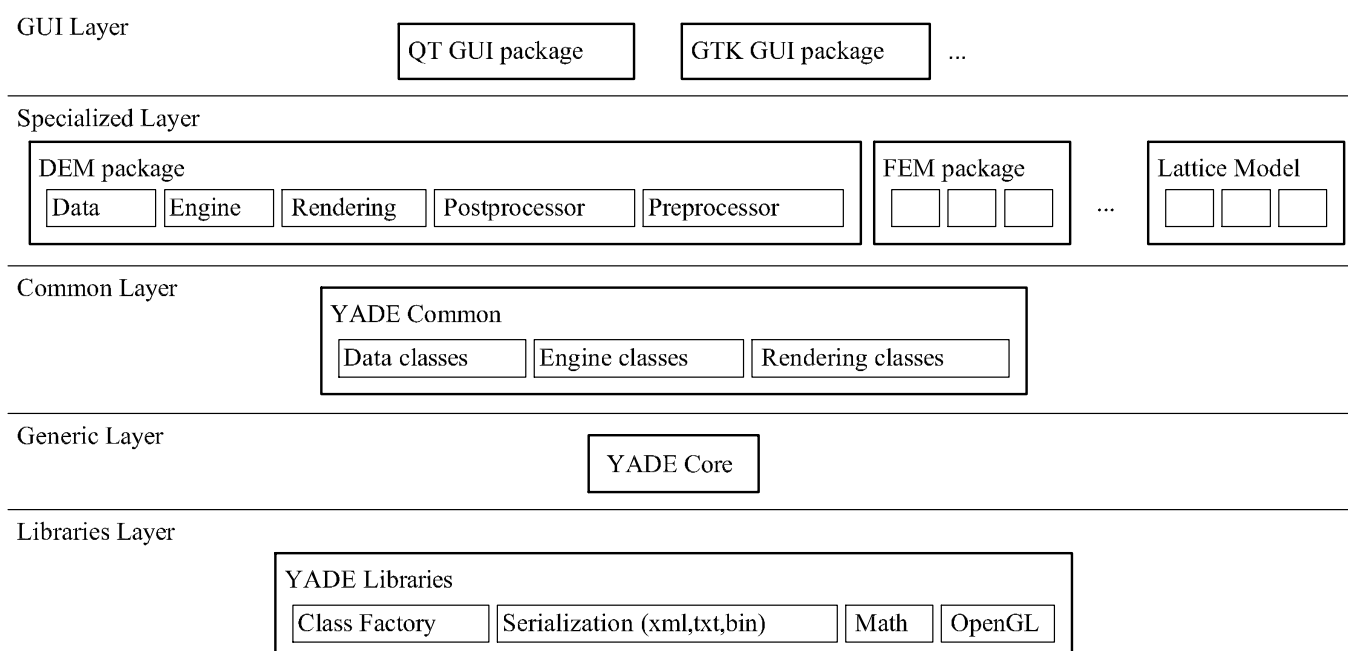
GUI Layer

QT GUI package

GTK GUI package

...

Specialized Layer

DEM package

Data

Engine

Rendering

Postprocessor

Preprocessor

FEM package

...

Lattice Model

Common Layer

YADE Common

Data classes

Engine classes

Rendering classes

Generic Layer

YADE Core

Libraries Layer

YADE Libraries

Class Factory

Serialization (xml,txt,bin)

Math

OpenGL